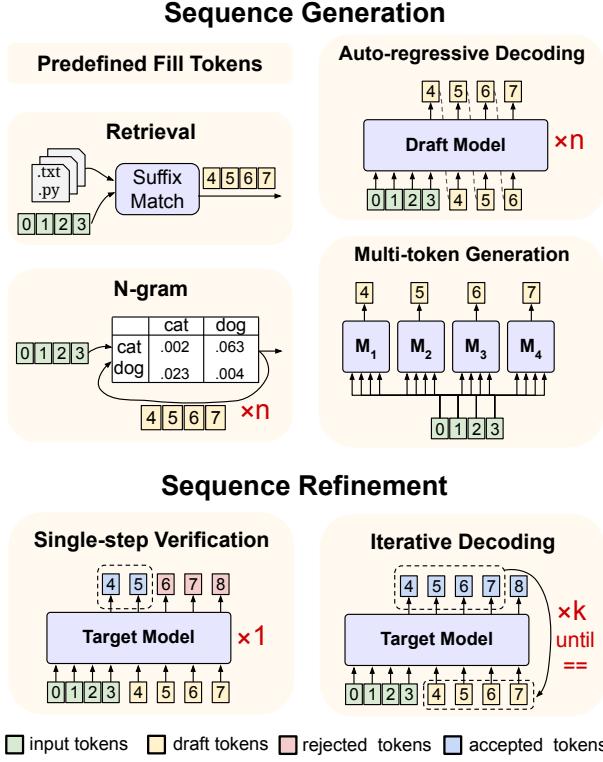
Sequence Generation

Predefined Fill Tokens

Retrieval

.txt
.py

Suffix Match

4 5 6 7

0 1 2 3

N-gram

| | cat | dog |
|---|---|---|
| cat | .002 | .063 |
| dog | .023 | .004 |

0 1 2 3

4 5 6 7 ×n

Auto-regressive Decoding

4 5 6 7

Draft Model ×n

0 1 2 3 4 5 6

Multi-token Generation

4 5 6 7

$M_1$ $M_2$ $M_3$ $M_4$

0 1 2 3

Sequence Refinement

Single-step Verification

4 5 6 7 8

Target Model ×1

0 1 2 3 4 5 6 7

Iterative Decoding

4 5 6 7 8

Target Model

×k until ==

0 1 2 3 4 5 6 7

input tokens draft tokens rejected tokens accepted tokens